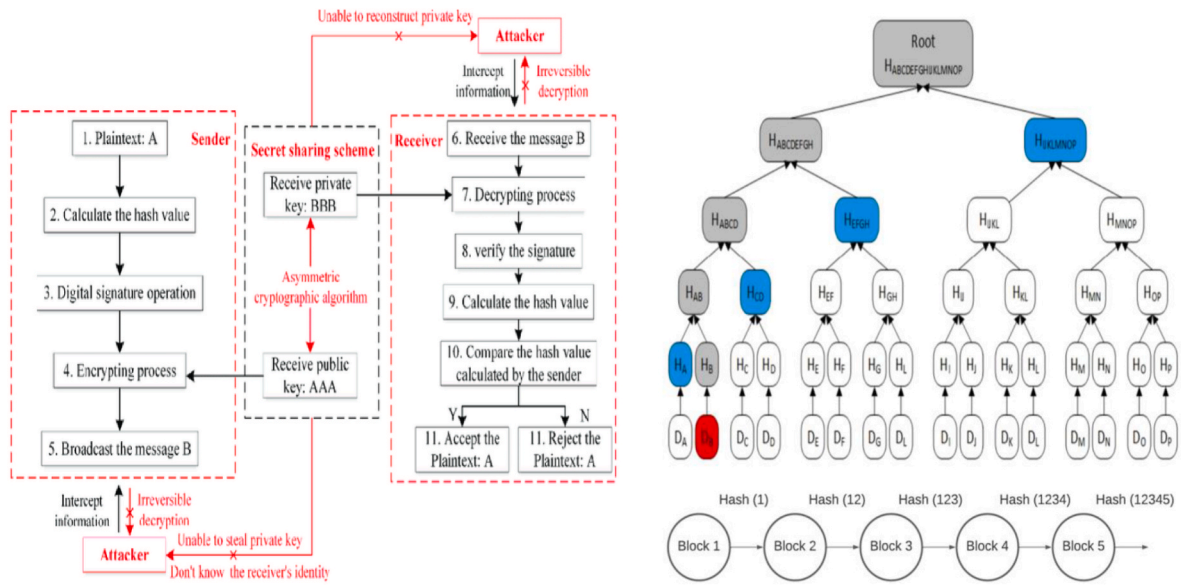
Unable to reconstruct private key

Attacker

Intercept information

Irreversible decryption

Sender

1. Plaintext: A

2. Calculate the hash value

3. Digital signature operation

4. Encrypting process

5. Broadcast the message B

Secret sharing scheme

Receive private key: BBB

Asymmetric cryptographic algorithm

Receive public key: AAA

Receiver

6. Receive the message B

7. Decrypting process

8. verify the signature

9. Calculate the hash value

10. Compare the hash value calculated by the sender

Y

N

11. Accept the Plaintext: A

11. Reject the Plaintext: A

Intercept information

Irreversible decryption

Attacker

Unable to steal private key

Don't know the receiver's identity

Root

$H_{ABCDEFGHIJKLMNOP}$

$H_{ABCDEFGH}$

$H_{IJKLMNOP}$

$H_{ABCD}$

$H_{EFGH}$

$H_{IJKL}$

$H_{MNOP}$

$H_{AB}$

$H_{CD}$

$H_{EF}$

$H_{GH}$

$H_{IJ}$

$H_{KL}$

$H_{MN}$

$H_{OP}$

$H_A$ $H_B$ $H_C$ $H_D$ $H_E$ $H_F$ $H_G$ $H_L$ $H_I$ $H_J$ $H_K$ $H_L$ $H_M$ $H_N$ $H_O$ $H_P$

$D_A$ $D_B$ $D_C$ $D_D$ $D_E$ $D_F$ $D_G$ $D_L$ $D_I$ $D_J$ $D_K$ $D_L$ $D_M$ $D_N$ $D_O$ $D_P$

Hash (1) Hash (12) Hash (123) Hash (1234) Hash (12345)

Block 1

Block 2

Block 3

Block 4

Block 5